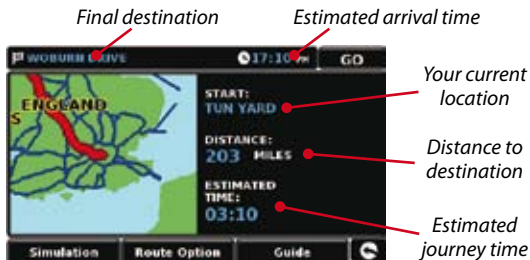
Final destination

Estimated arrival time

WOBURN DRIVE

17:10 PM

GO

ENGLAND

S

START:
TUN YARD

Your current location

DISTANCE:
203 MILES

Distance to destination

ESTIMATED TIME:
03:10

Estimated journey time

Simulation

Route Option

Guide